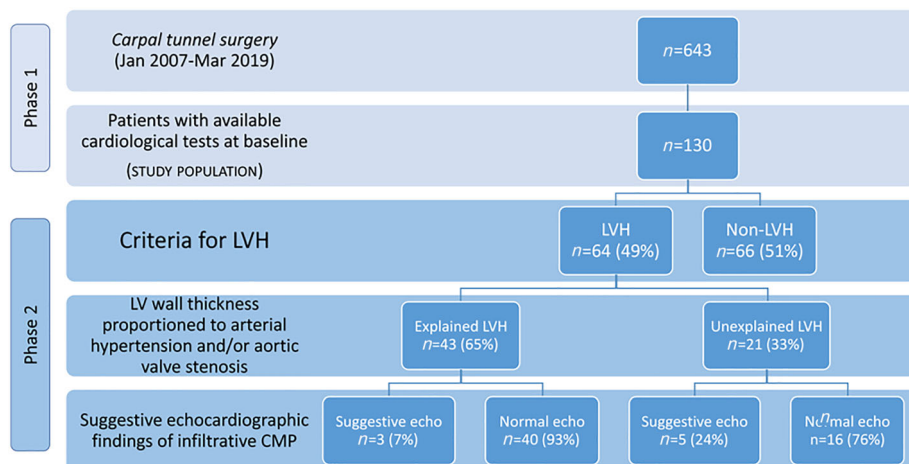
Phase 1

Carpal tunnel surgery (Jan 2007-Mar 2019)

$n$=643

Patients with available cardiological tests at baseline

(STUDY POPULATION)

$n$=130

Phase 2

Criteria for LVH

LVH $n$=64 (49%)

Non-LVH $n$=66 (51%)

LV wall thickness proportioned to arterial hypertension and/or aortic valve stenosis

Explained LVH $n$=43 (65%)

Unexplained LVH $n$=21 (33%)

Suggestive echocardiographic findings of infiltrative CMP

Suggestive echo $n$=3 (7%)

Normal echo $n$=40 (93%)

Suggestive echo $n$=5 (24%)

Normal echo $n$=16 (76%)